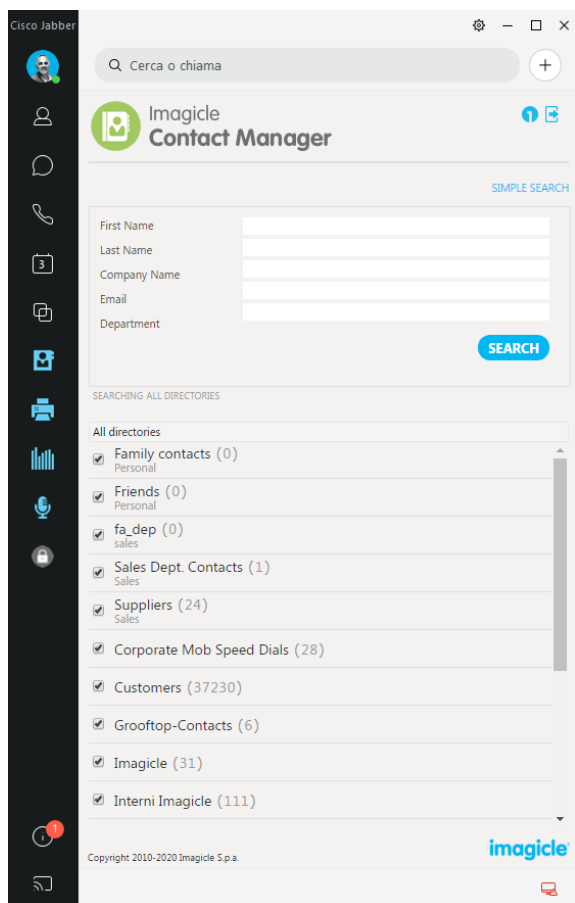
Cisco Jabber

Cerca o chiama

3

Imagicle
Contact Manager

SIMPLE SEARCH

First Name
Last Name
Company Name
Email
Department

SEARCH

SEARCHING ALL DIRECTORIES

All directories

Family contacts (0)
Personal

Friends (0)
Personal

fa_dep (0)
sales

Sales Dept. Contacts (1)
Sales

Suppliers (24)
Sales

Corporate Mob Speed Dials (28)

Customers (37230)

Grooftop-Contacts (6)

Imagicle (31)

Interni Imagicle (111)

1

Copyright 2010-2020 Imagicle S.p.a.

imagicle